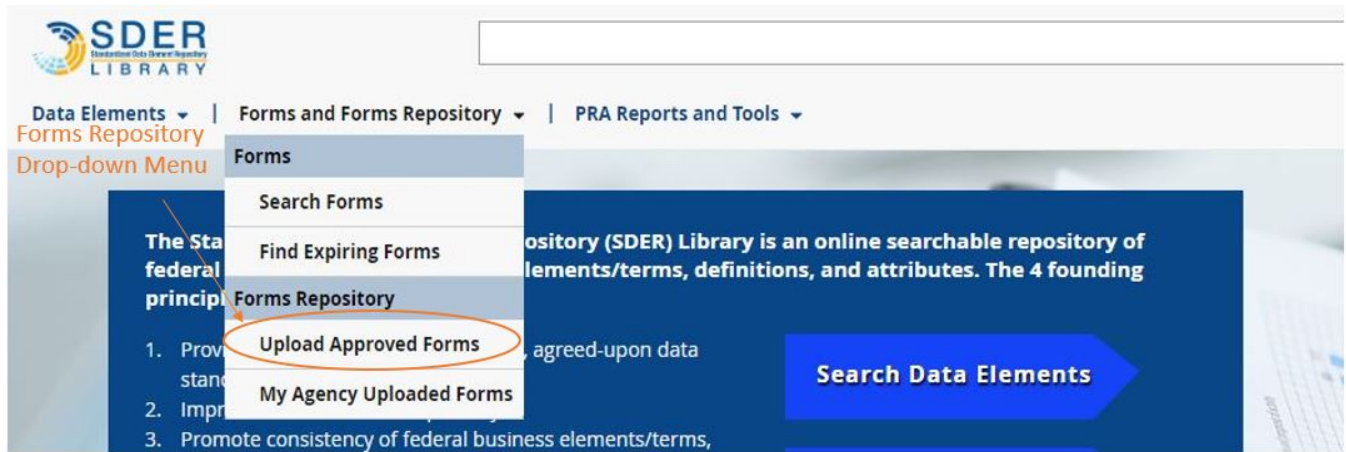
SDER
Standardized Data Element Repository
LIBRARY

Data Elements | Forms and Forms Repository | PRA Reports and Tools

Forms Repository
Drop-down Menu

Forms
Search Forms
Find Expiring Forms
Forms Repository
Upload Approved Forms
My Agency Uploaded Forms

The Sta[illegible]pository (SDER) Library is an online searchable repository of federal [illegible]lements/terms, definitions, and attributes. The 4 founding princip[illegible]

1. Prov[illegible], agreed-upon data stan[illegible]
2. Impr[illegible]
3. Promote consistency of federal business elements/terms,

Search Data Elements